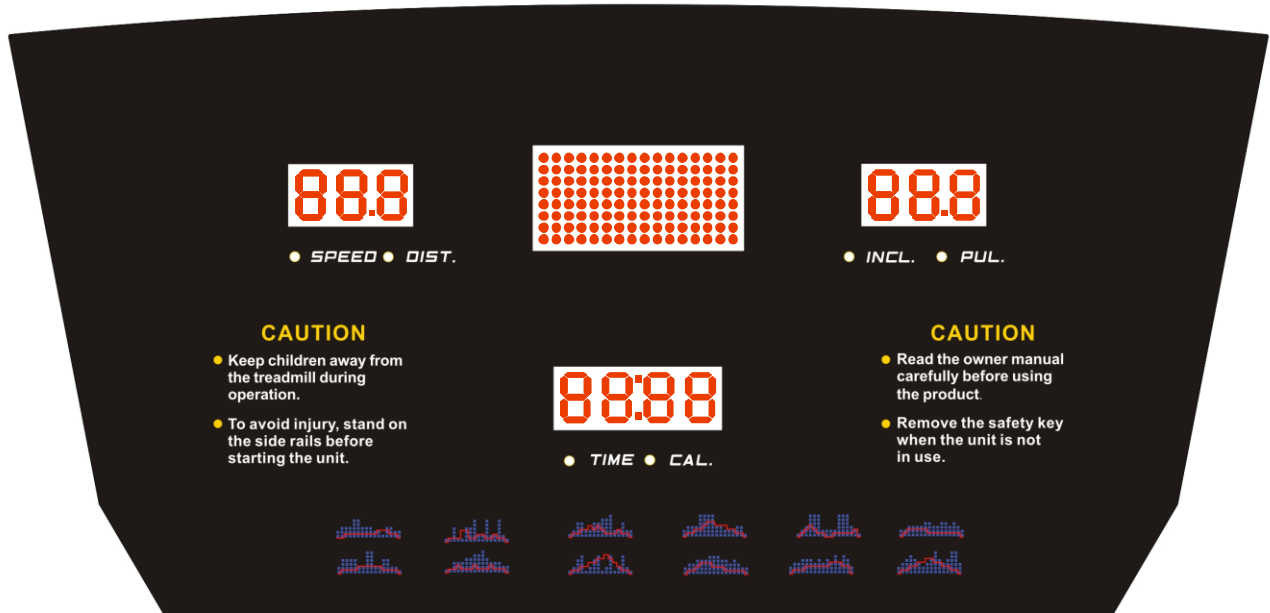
88.8

SPEED DIST.

88.8

INCL. PUL.

CAUTION

Keep children away from the treadmill during operation.

To avoid injury, stand on the side rails before starting the unit.

88:88

TIME CAL.

CAUTION

Read the owner manual carefully before using the product.

Remove the safety key when the unit is not in use.